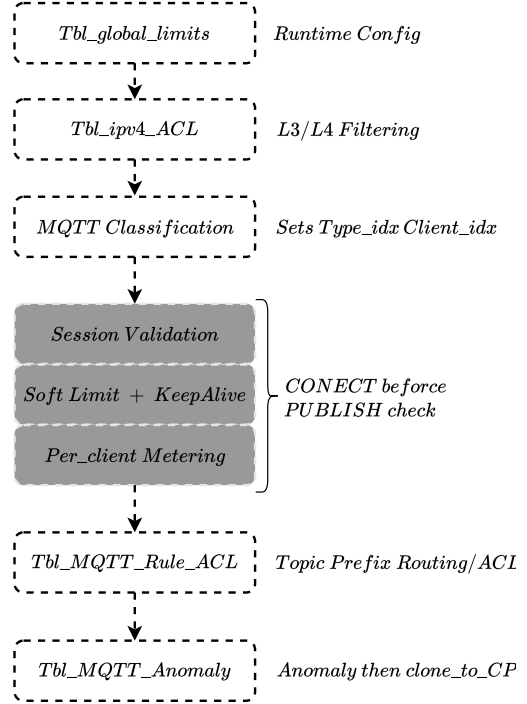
Tbl_global_limits

Runtime Config

Tbl_ipv4_ACL

L3/L4 Filtering

MQTT Classification

Sets Type_idx Client_idx

Session Validation

Soft Limit + KeepAlive

Per_client Metering

CONECT beforce PUBLISH check

Tbl_MQTT_Rule_ACL

Topic Prefix Routing/ACL

Tbl_MQTT_Anomaly

Anomaly then clone_to_CP